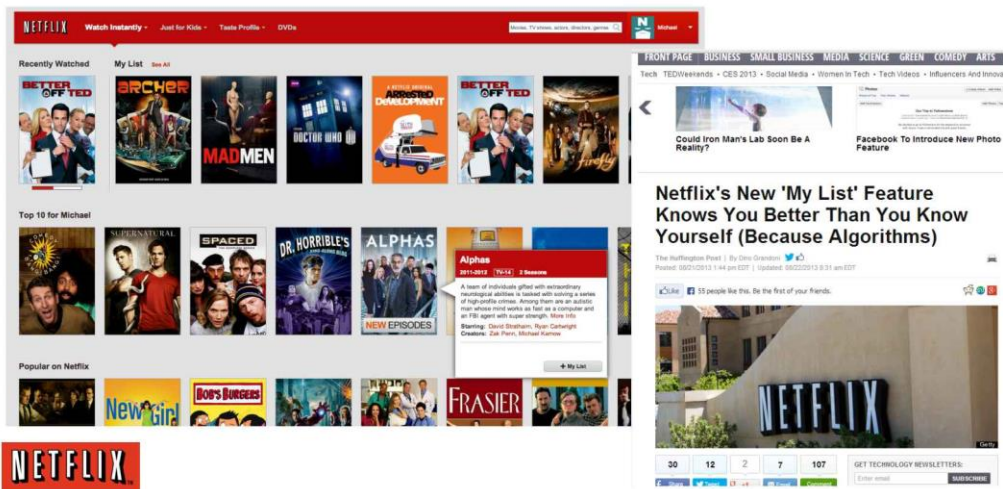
NETFLIX Watch Instantly ▾ Just for Kids ▾ Taste Profile ▾ DVDs

Movies, TV shows, actors, directors, genres

Michael

Recently Watched

My List See All

BETTER OFF TED

ARCHER

MAD MEN

DOCTOR WHO

A NETFLIX ORIGINAL ARRESTED DEVELOPMENT

BETTER OFF TED

firefly

Top 10 for Michael

SUPERNATURAL

SPACED

DR. HORRIBLE'S

ALPHAS

NEW EPISODES

Alphas

2011-2013 TV-14 2 Seasons

A team of individuals gifted with extraordinary neurological abilities is tasked with solving a series of high-profile crimes. Among them are an autistic man whose mind works as fast as a computer and an FBI agent with super strength. More info

Starring: David Strathairn, Ryan Cartwright

Creators: Zak Penn, Michael Karnow

+ My List

Popular on Netflix

New Girl

BOB'S BURGERS

FRASIER

NETFLIX

FRONT PAGE BUSINESS SMALL BUSINESS MEDIA SCIENCE GREEN COMEDY ARTS

Tech TEDWeekends • CES 2013 • Social Media • Women In Tech • Tech Videos • Influencers And Innova

Could Iron Man's Lab Soon Be A Reality?

Facebook To Introduce New Photo Feature

Netflix's New 'My List' Feature Knows You Better Than You Know Yourself (Because Algorithms)

The Huffington Post | By Dino Grandoni

Posted: 08/21/2013 1:44 pm EDT | Updated: 08/22/2013 8:31 am EDT

Like 55 people like this. Be the first of your friends.

NETFLIX

Getty

30 12 2 7 107

GET TECHNOLOGY NEWSLETTERS:

Enter email SUBSCRIBE